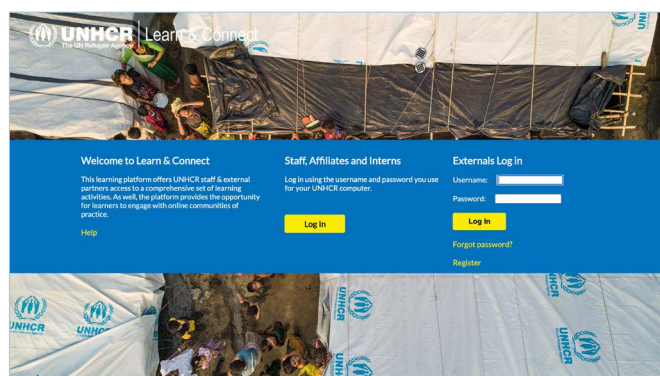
UNHCR
The UN Refugee Agency
Learn & Connect

Welcome to Learn & Connect

This learning platform offers UNHCR staff & external partners access to a comprehensive set of learning activities. As well, the platform provides the opportunity for learners to engage with online communities of practice.

Help

Staff, Affiliates and Interns

Log in using the username and password you use for your UNHCR computer.

Log In

Externals Log in

Username:

Password:

Log In

Forgot password?

Register

UNHCR
UNHCR
UNHCR
UNHCR
UNHCR